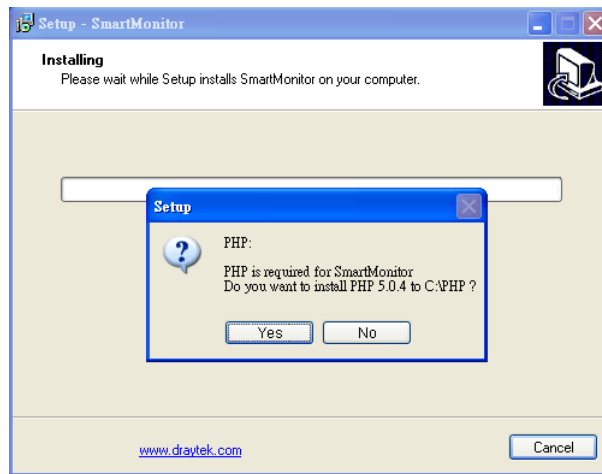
Setup - SmartMonitor

Installing
Please wait while Setup installs SmartMonitor on your computer.

Setup

PHP:

PHP is required for SmartMonitor
Do you want to install PHP 5.0.4 to C:\PHP ?

Yes No

www.draytek.com

Cancel